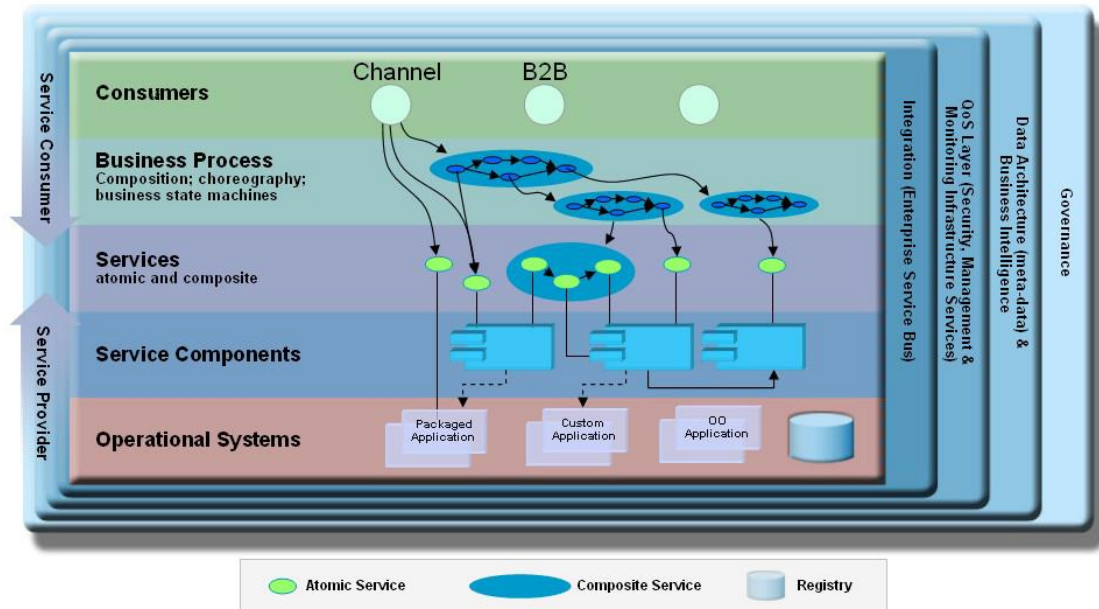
Service Consumer

Service Provider

Consumers

Channel

B2B

Business Process
Composition; choreography; business state machines

Services
atomic and composite

Service Components

Operational Systems

Packaged Application

Custom Application

OO Application

Integration (Enterprise Service Bus)

QoS Layer (Security, Management & Monitoring Infrastructure Services)

Data Architecture (meta-data) & Business Intelligence

Governance

Atomic Service

Composite Service

Registry